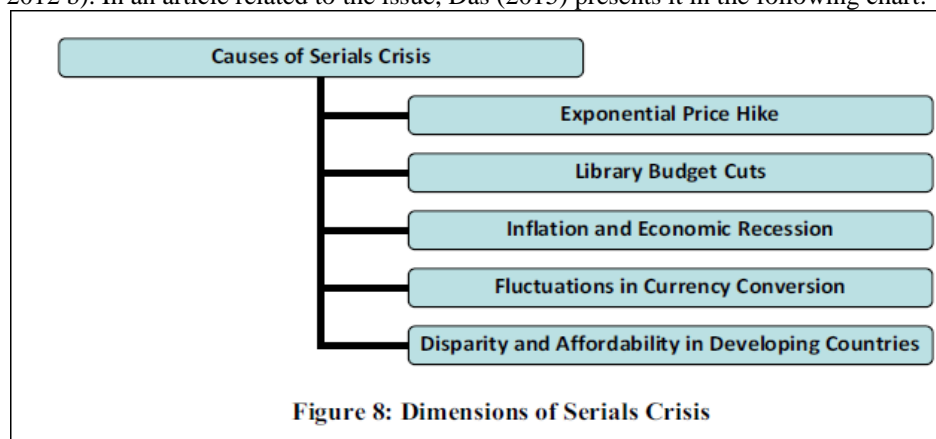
2012 b). In an article related to the issue, Das (2015) presents it in the following chart:

Causes of Serials Crisis

Exponential Price Hike

Library Budget Cuts

Inflation and Economic Recession

Fluctuations in Currency Conversion

Disparity and Affordability in Developing Countries

Figure 8: Dimensions of Serials Crisis